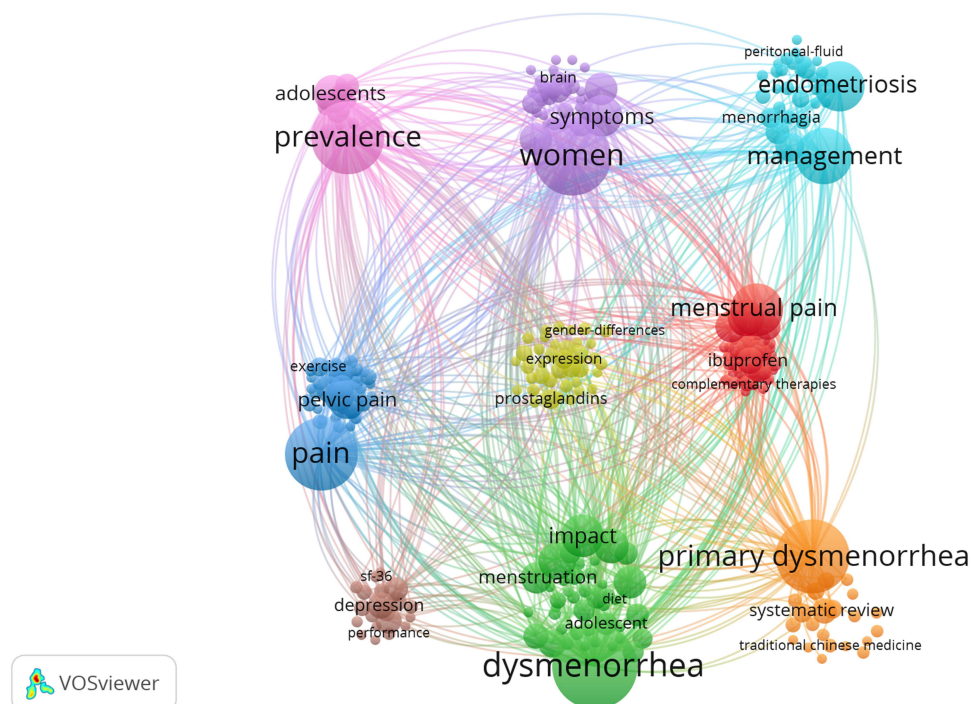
adolescents
prevalence
brain
symptoms
women
peritoneal-fluid
endometriosis
menorrhagia
management
menstrual pain
gender-differences
expression
prostaglandins
ibuprofen
complementary therapies
exercise
pelvic pain
pain
impact
menstruation
diet
adolescent
dysmenorrhea
primary dysmenorrhea
systematic review
traditional chinese medicine
sf-36
depression
performance
VOSviewer